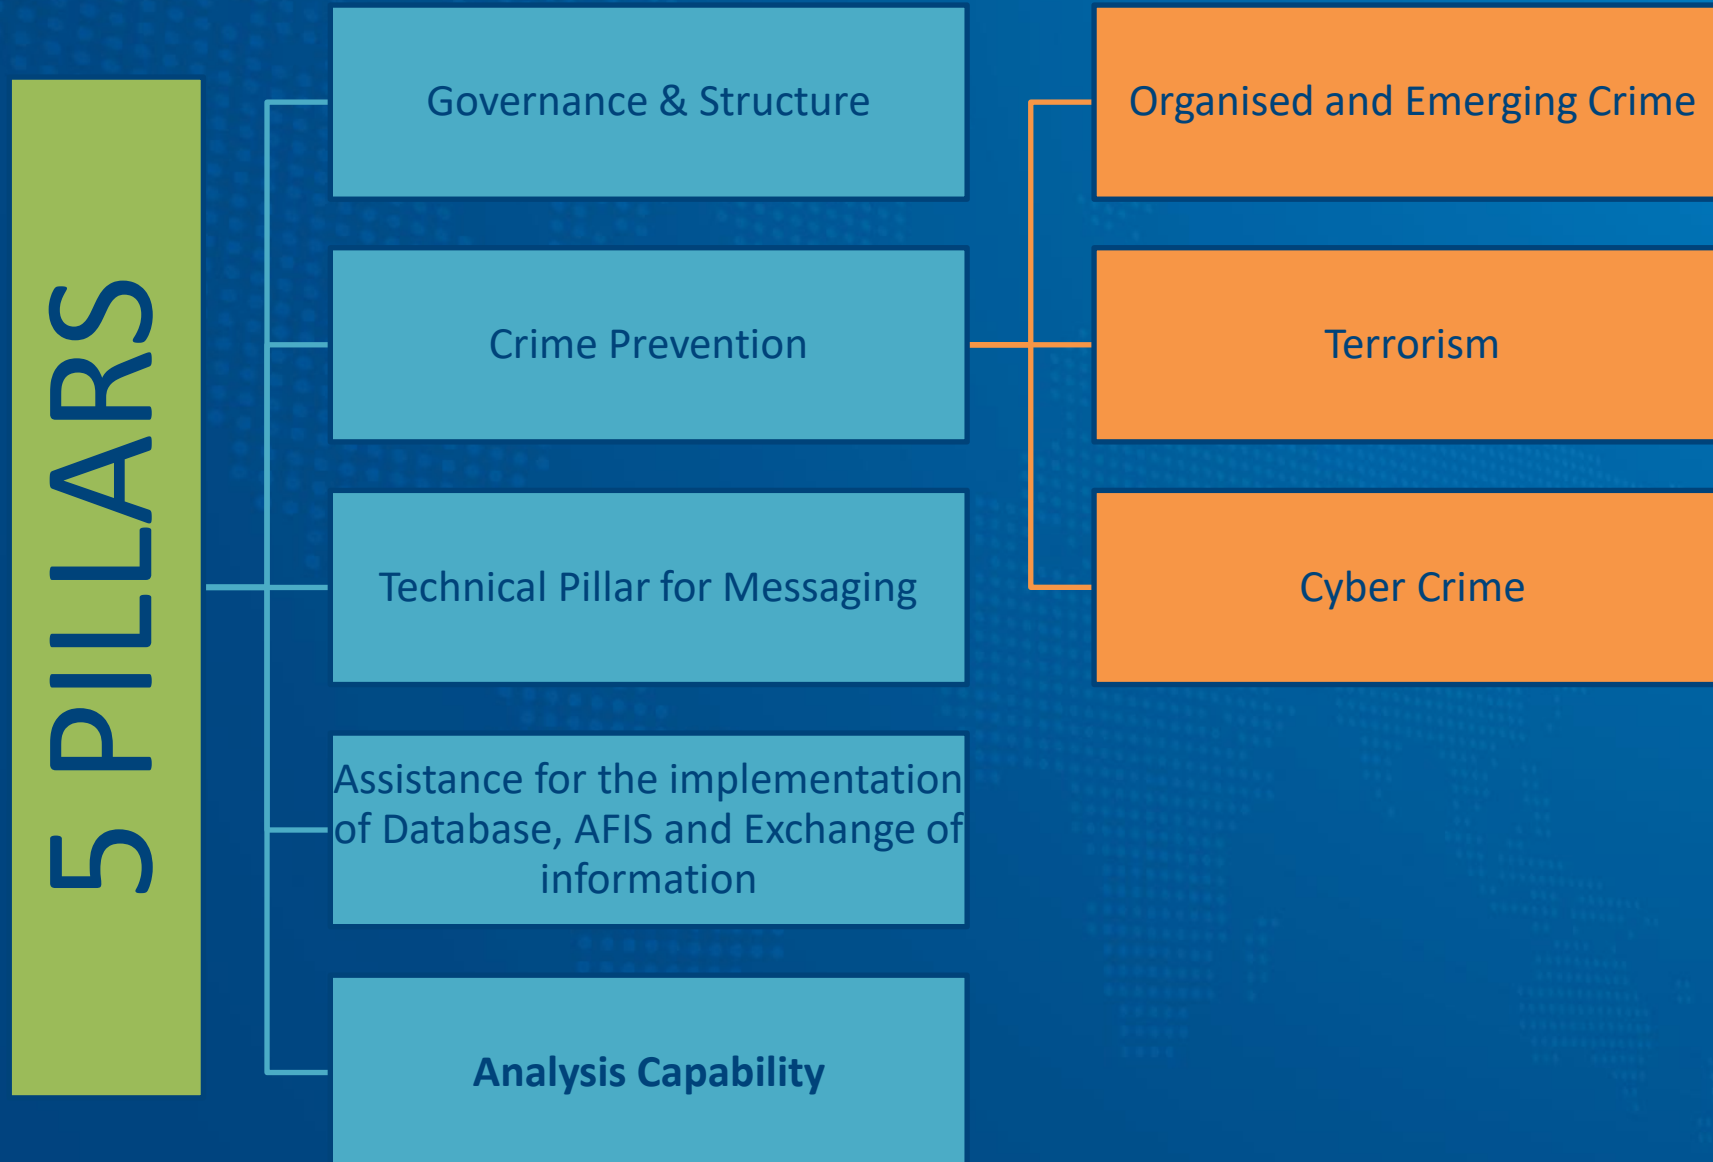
5 PILLARS

Governance & Structure

Crime Prevention

Technical Pillar for Messaging

Assistance for the implementation of Database, AFIS and Exchange of information

**Analysis Capability**

Organised and Emerging Crime

Terrorism

Cyber Crime